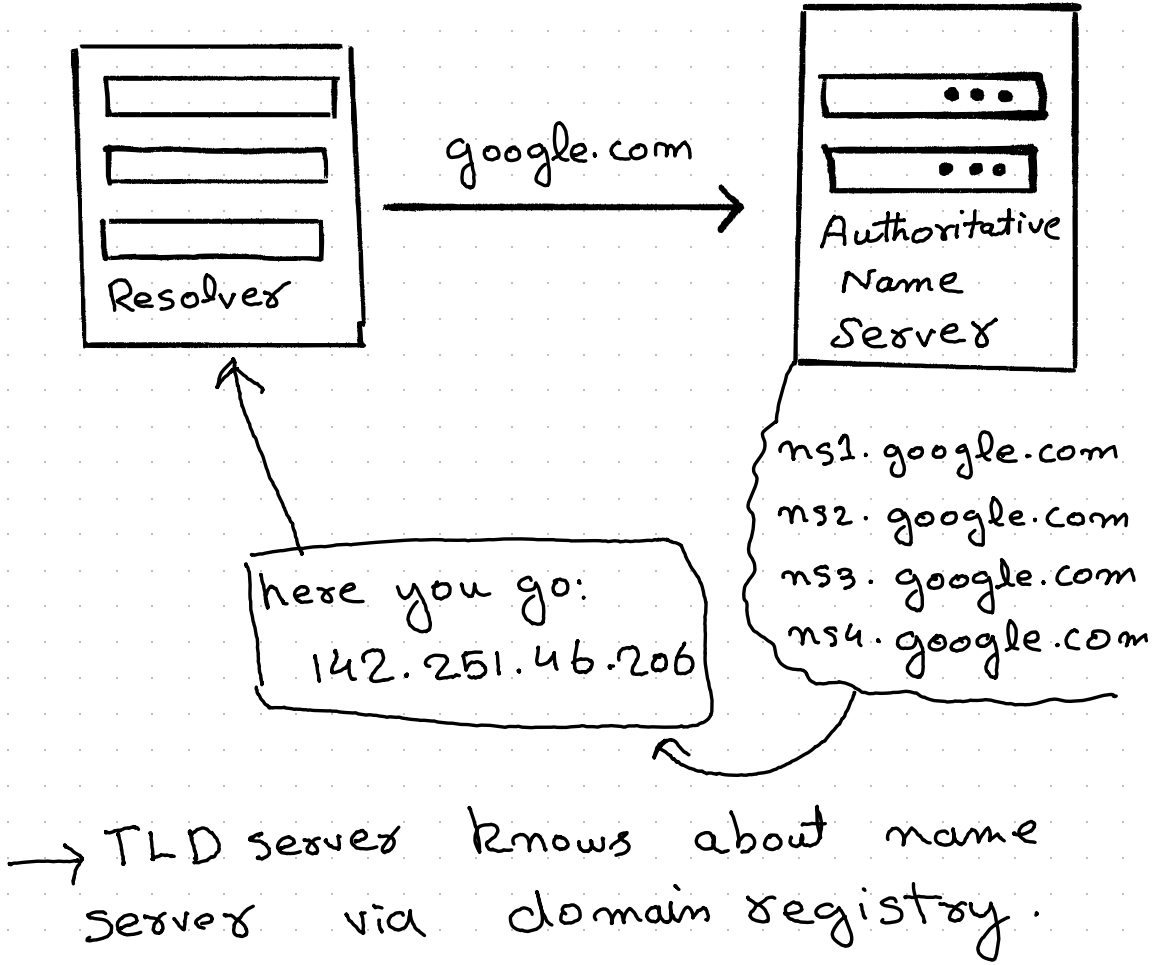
Resolver

google.com

Authoritative Name Server

ns1. google.com
ns2. google.com
ns3. google.com
ns4. google.com

here you go:
142.251.46.206

→ TLD server knows about name server via domain registry.